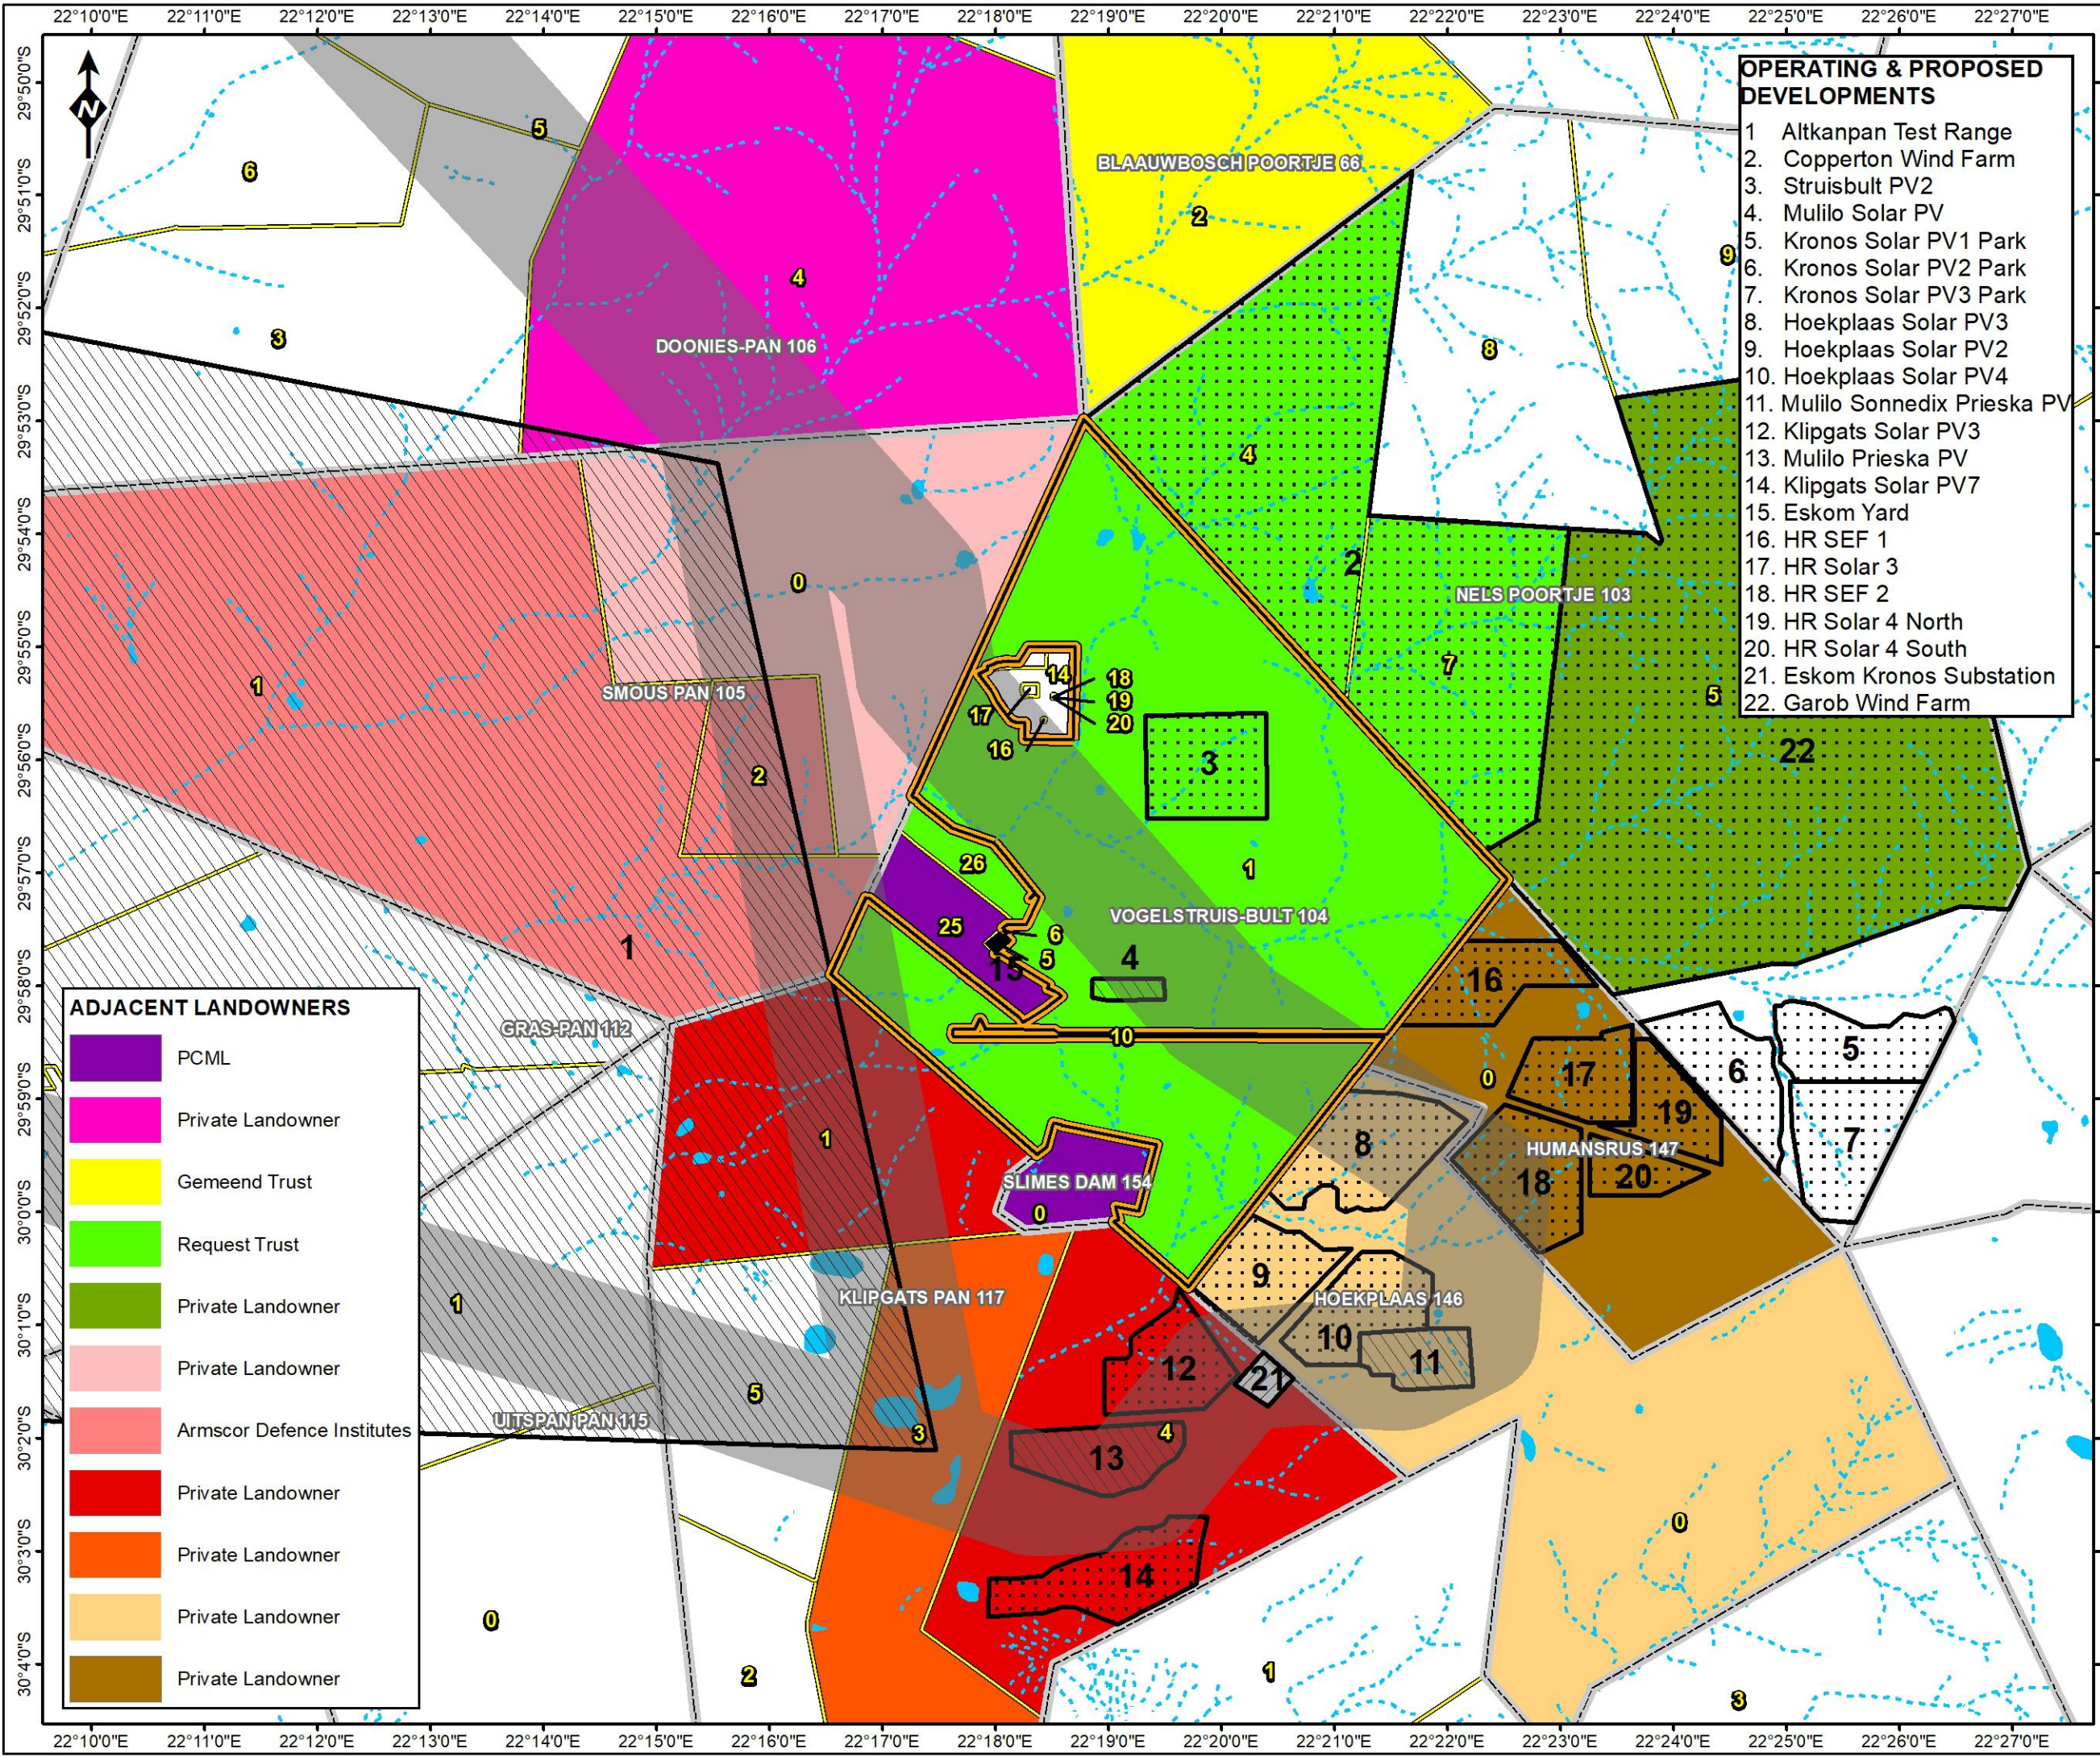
22°10'0"E 22°11'0"E 22°12'0"E 22°13'0"E 22°14'0"E 22°15'0"E 22°16'0"E 22°17'0"E 22°18'0"E 22°19'0"E 22°20'0"E 22°21'0"E 22°22'0"E 22°23'0"E 22°24'0"E 22°25'0"E 22°26'0"E 22°27'0"E

29°50'0"S 29°51'0"S 29°52'0"S 29°53'0"S 29°54'0"S 29°55'0"S 29°56'0"S 29°57'0"S 29°58'0"S 29°59'0"S 30°0'0"S 30°1'0"S 30°2'0"S 30°3'0"S 30°4'0"S

N

OPERATING & PROPOSED DEVELOPMENTS
1 Altkanpan Test Range
2. Copperton Wind Farm
3. Struisbult PV2
4. Mulilo Solar PV
5. Kronos Solar PV1 Park
6. Kronos Solar PV2 Park
7. Kronos Solar PV3 Park
8. Hoekplaas Solar PV3
9. Hoekplaas Solar PV2
10. Hoekplaas Solar PV4
11. Mulilo Sonnedix Prieska PV
12. Klipgats Solar PV3
13. Mulilo Prieska PV
14. Klipgats Solar PV7
15. Eskom Yard
16. HR SEF 1
17. HR Solar 3
18. HR SEF 2
19. HR Solar 4 North
20. HR Solar 4 South
21. Eskom Kronos Substation
22. Garob Wind Farm

BLAAUWBOSCH POORTJE 66
DOONIES-PAN 106
NELS POORTJE 103
SMOUS PAN 105
VOGELSTRUIS-BULT 104
GRAS-PAN 112
SLIMES DAM 154
HUMANSRUS 147
KLIPGATS PAN 117
HOEKPLAAS 146
UITSPAN PAN 115

6 5 4 2 3 9 8 4 2 0 1 7 5 22 2 3 1 26 25 6 5 15 4 16 10 0 17 19 6 5 7 8 18 20 1 1 9 0 10 11 12 21 1 5 3 4 13 14 0 2 1 3 18 19 20 14 17 16

ADJACENT LANDOWNERS
PCML
Private Landowner
Gemeend Trust
Request Trust
Private Landowner
Private Landowner
Armscor Defence Institutes
Private Landowner
Private Landowner
Private Landowner
Private Landowner